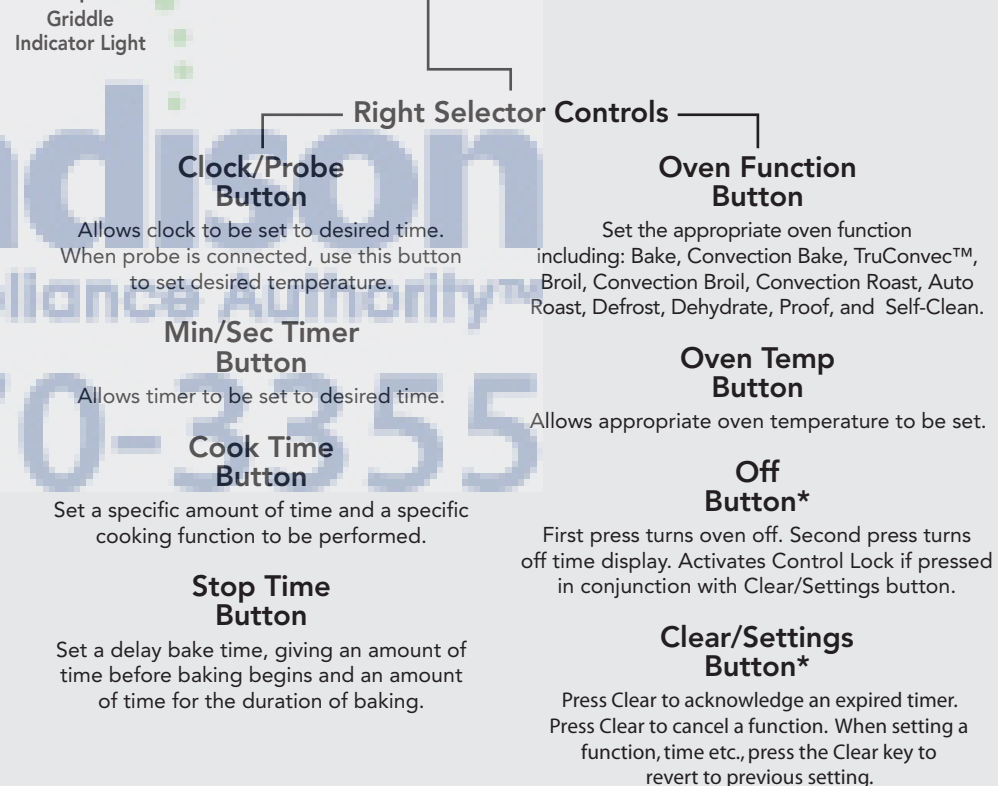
Griddle
Indicator Light

Right Selector Controls

Clock/Probe Button

Allows clock to be set to desired time. When probe is connected, use this button to set desired temperature.

Min/Sec Timer Button

Allows timer to be set to desired time.

Cook Time Button

Set a specific amount of time and a specific cooking function to be performed.

Stop Time Button

Set a delay bake time, giving an amount of time before baking begins and an amount of time for the duration of baking.

Oven Function Button

Set the appropriate oven function including: Bake, Convection Bake, TruConvec™, Broil, Convection Broil, Convection Roast, Auto Roast, Defrost, Dehydrate, Proof, and Self-Clean.

Oven Temp Button

Allows appropriate oven temperature to be set.

Off Button*

First press turns oven off. Second press turns off time display. Activates Control Lock if pressed in conjunction with Clear/Settings button.

Clear/Settings Button*

Press Clear to acknowledge an expired timer. Press Clear to cancel a function. When setting a function, time etc., press the Clear key to revert to previous setting.

dison
Appliance Authority™
0-3355